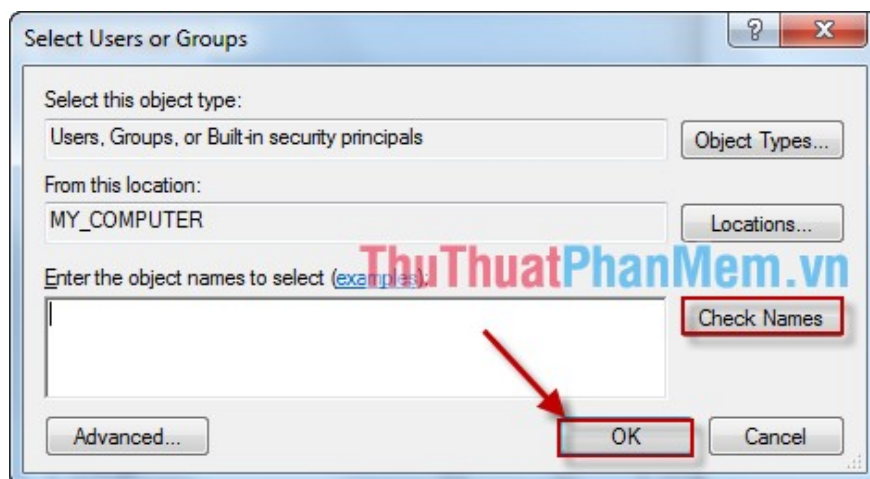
Select Users or Groups

?

X

Select this object type:

Users, Groups, or Built-in security principals

Object Types...

From this location:

MY_COMPUTER

Locations...

Enter the object names to select (examples):

ThuThuatPhanMem.vn

Check Names

Advanced...

OK

Cancel